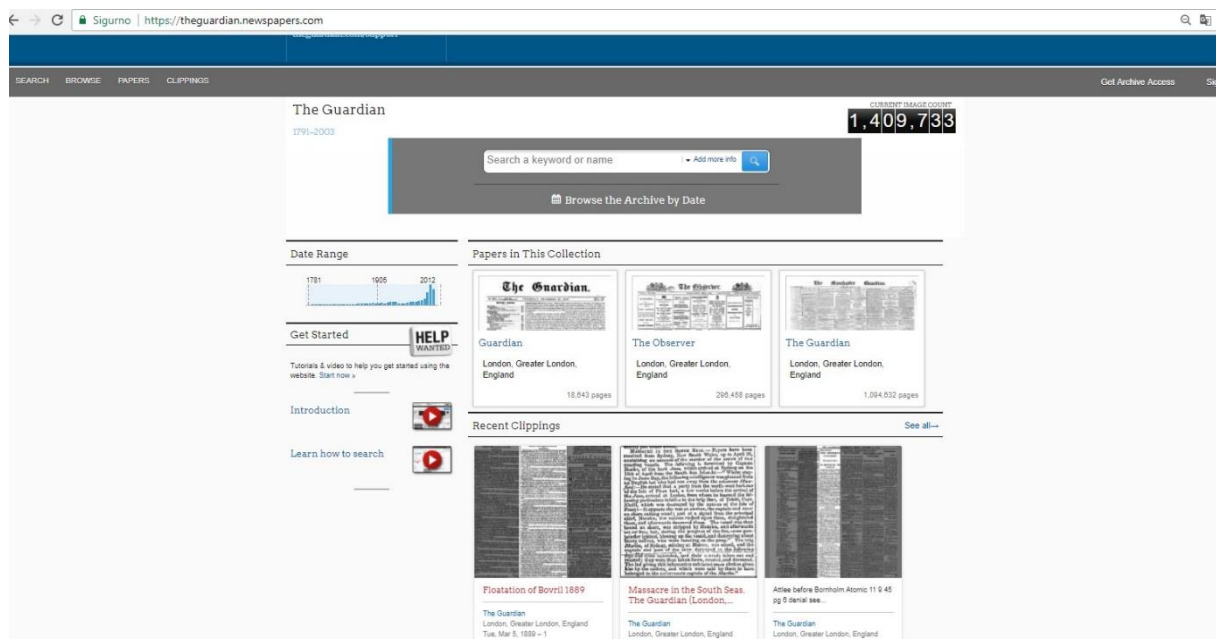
Sigurno | https://theguardian.newspapers.com

SEARCH BROWSE PAPERS CLIPPINGS

Get Archive Access

The Guardian

1791–2003

CURRENT IMAGE COUNT

1,409,733

Search a keyword or name

Add more info

Browse the Archive by Date

Date Range

1781 1905 2012

Get Started

HELP WANTED

Tutorials & video to help you get started using the website. Start now »

Introduction

Learn how to search

Papers in This Collection

The Guardian.

Guardian

London, Greater London, England

18,643 pages

The Observer

The Observer

London, Greater London, England

295,458 pages

The Manchester Guardian

The Guardian

London, Greater London, England

1,094,632 pages

Recent Clippings

See all→

Floatation of Bovril 1889

The Guardian

London, Greater London, England

Tue, Mar 5, 1889 – 1

Massacre in the South Seas. The Guardian (London,...

The Guardian

London, Greater London, England

Atlee before Bornholm Atomic 11 9 45 pg 8 denial sea...

The Guardian

London, Greater London, England